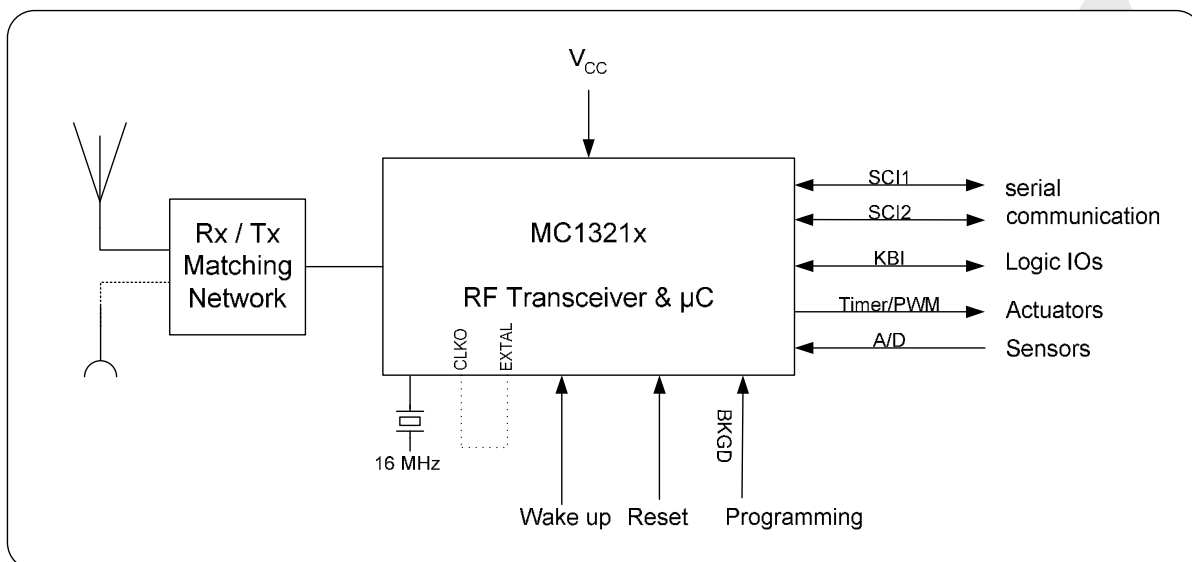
$V_{CC}$

Rx / Tx Matching Network

MC1321x

RF Transceiver & µC

CLKO

EXTAL

16 MHz

SCI1

SCI2

serial communication

KBI

Logic IOs

Timer/PWM

Actuators

A/D

Sensors

BKGD

Wake up

Reset

Programming